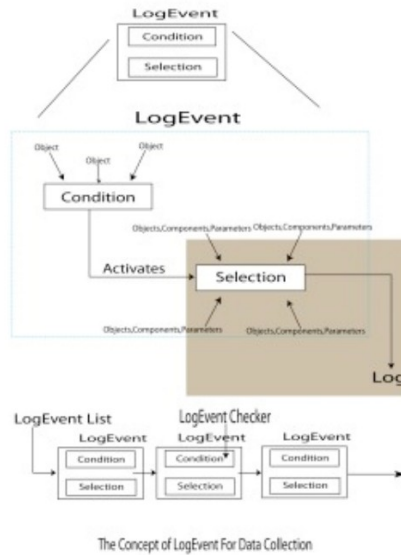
LogEvent
Condition
Selection

LogEvent
Object
Object
Object
Condition
Objects,Components,Parameters
Objects,Components,Parameters
Activates
Selection
Objects,Components,Parameters
Objects,Components,Parameters
Log

LogEvent List
LogEvent Checker
LogEvent
Condition
Selection
LogEvent
Condition
Selection
LogEvent
Condition
Selection

The Concept of LogEvent For Data Collection